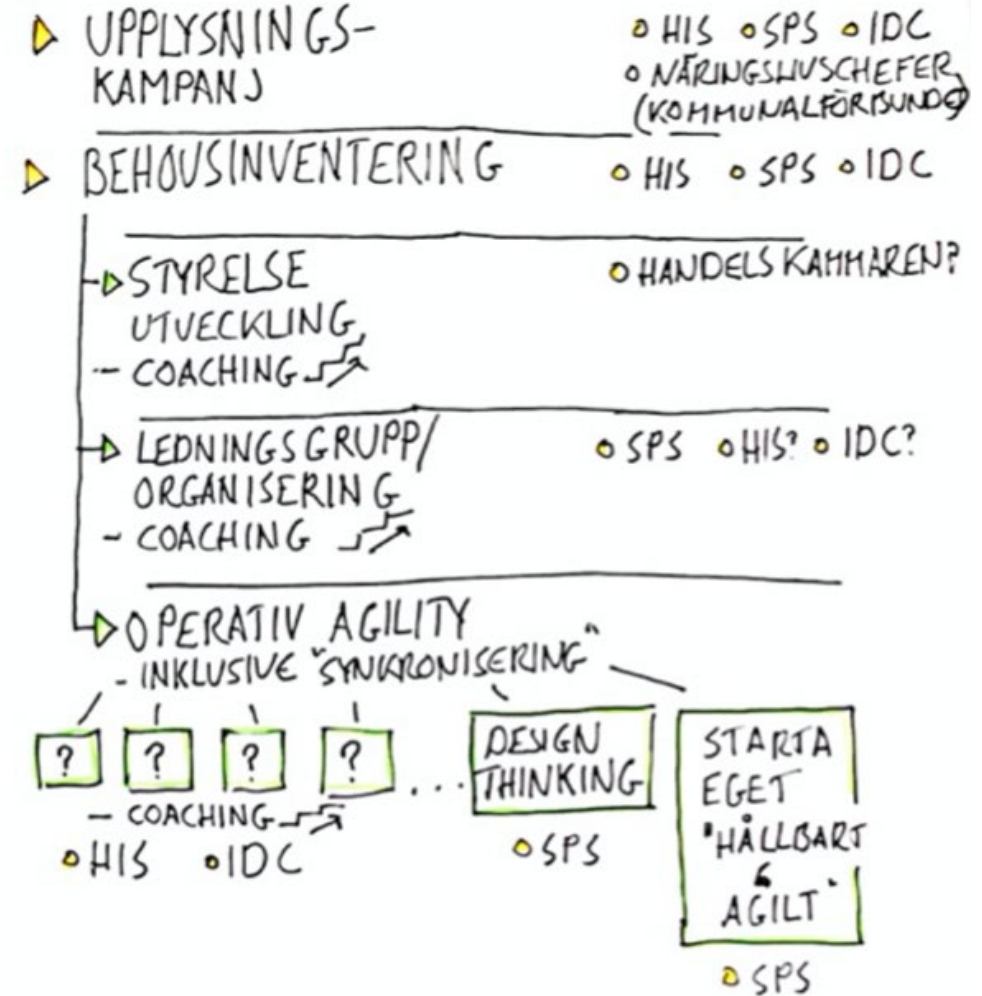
UPPLYSNINGSKAMPANJ

○ HIS ○ SPS ○ IDC
○ NÄRINGSLIVSCHEFER (KOMMUNALFÖRBUND)

BEHOUSINVENTERING

○ HIS ○ SPS ○ IDC

STYRELSE UTVECKLING
- COACHING

○ HANDELSKAMMAREN?

LEDNINGSGRUPP/ ORGANISERING
- COACHING

○ SPS ○ HIS? ○ IDC?

OPERATIV AGILITY
- INKLUSIVE "SYNKRONISERING"

? ? ? ? ... DESIGN THINKING

STARTA EGET "HÅLLBART & AGILT"

- COACHING
○ HIS ○ IDC

○ SPS

○ SPS